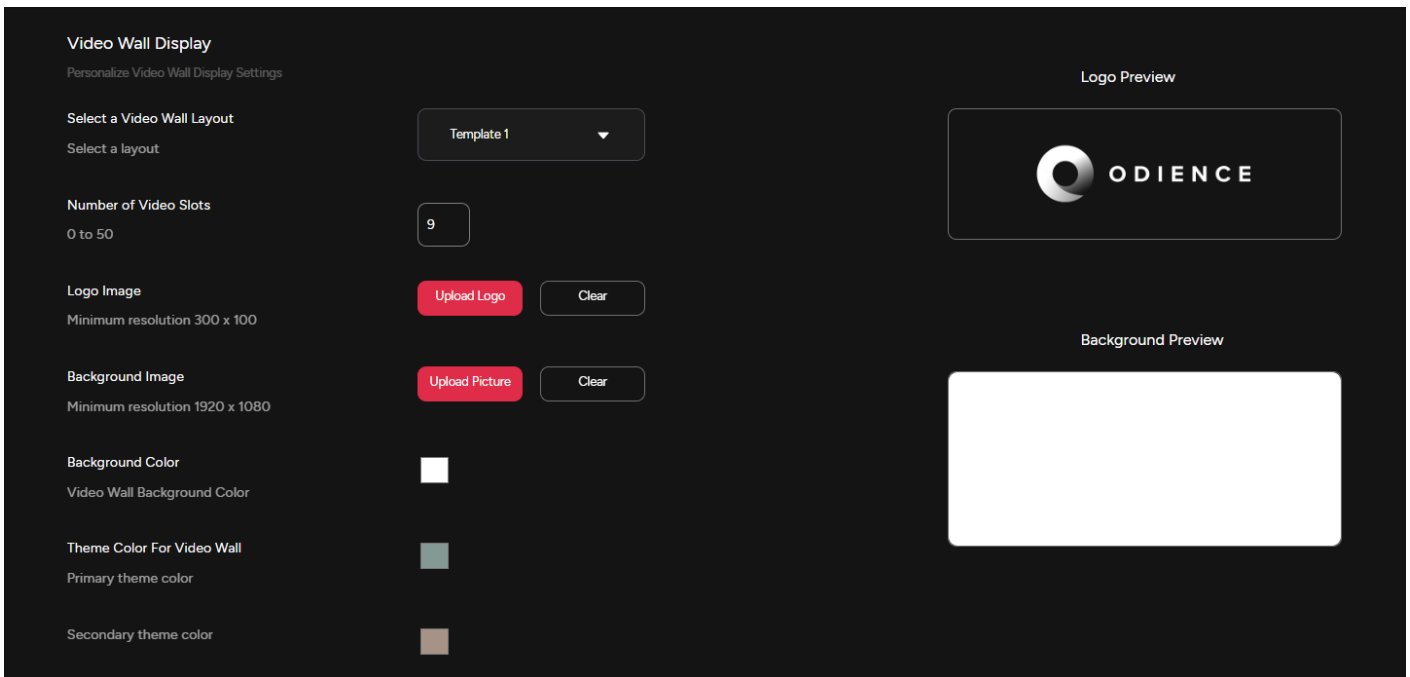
Video Wall Display

Personalize Video Wall Display Settings

Select a Video Wall Layout

Select a layout

Template 1

Number of Video Slots

0 to 50

9

Logo Image

Minimum resolution 300 x 100

Upload Logo

Clear

Background Image

Minimum resolution 1920 x 1080

Upload Picture

Clear

Background Color

Video Wall Background Color

Theme Color For Video Wall

Primary theme color

Secondary theme color

Logo Preview

ODIENCE

Background Preview